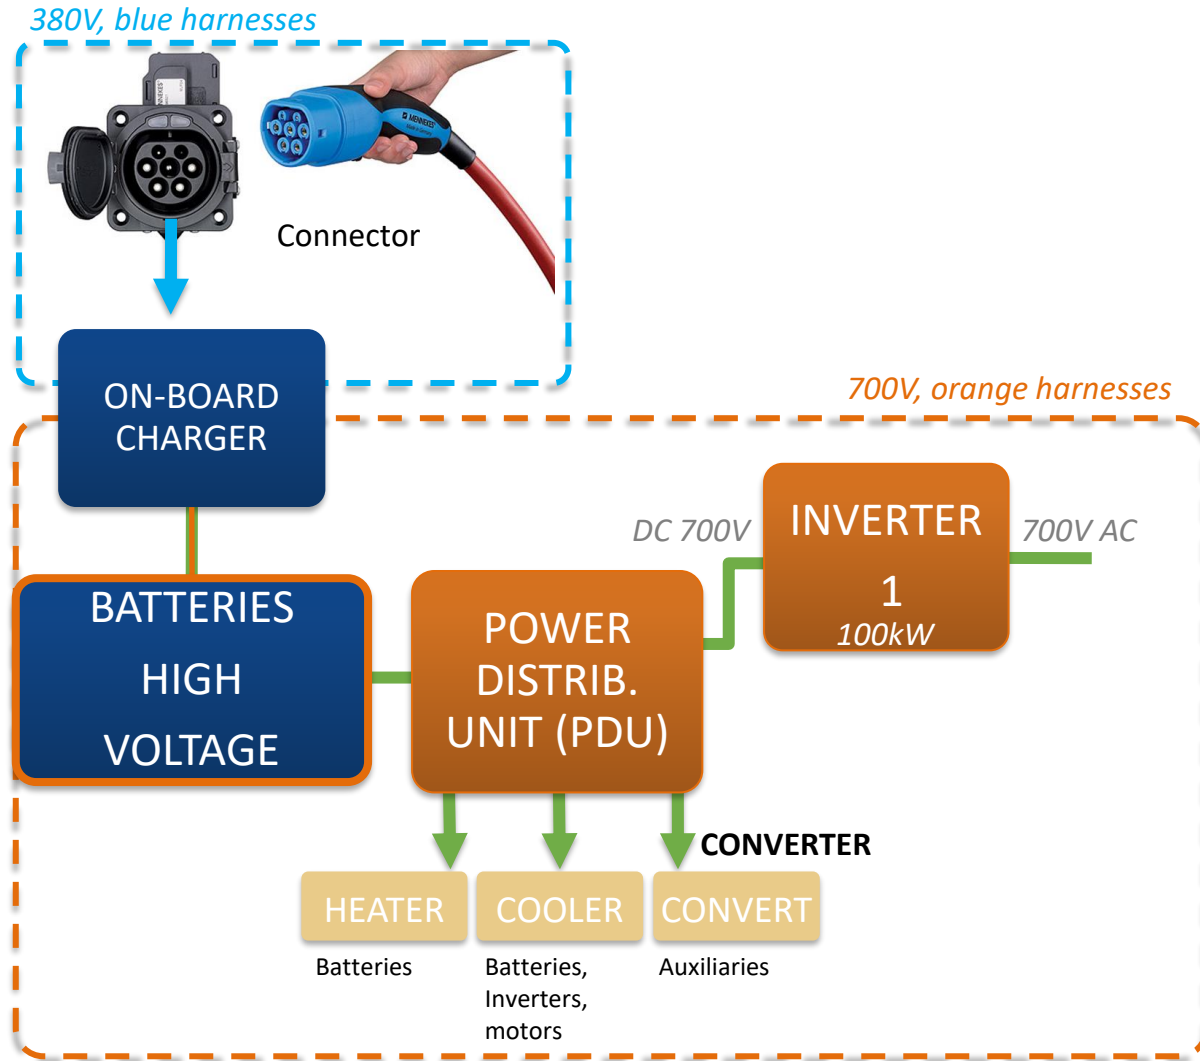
380V, blue harnesses

MENNEKES

Connector

ON-BOARD CHARGER

700V, orange harnesses

INVERTER 1 100kW

DC 700V

700V AC

BATTERIES HIGH VOLTAGE

POWER DISTRIB. UNIT (PDU)

CONVERTER

HEATER

COOLER

CONVERT

Batteries

Batteries, Inverters, motors

Auxiliaries